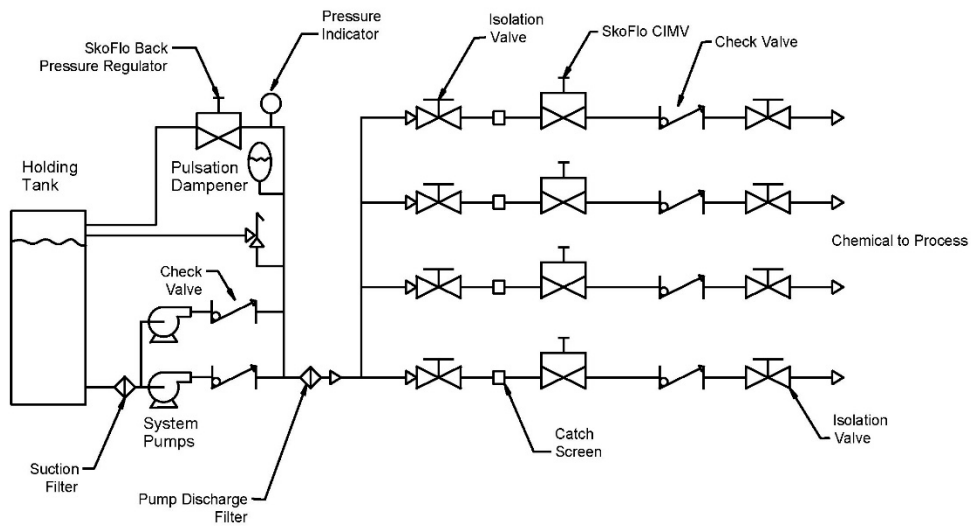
SkoFlo Back Pressure Regulator

Pressure Indicator

Isolation Valve

SkoFlo CIMV

Check Valve

Holding Tank

Pulsation Dampener

Chemical to Process

Check Valve

System Pumps

Suction Filter

Pump Discharge Filter

Catch Screen

Isolation Valve